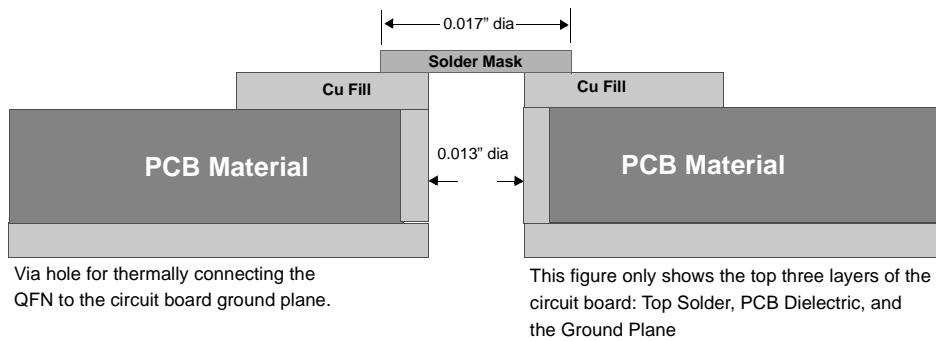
0.017" dia

Solder Mask

Cu Fill

Cu Fill

PCB Material

0.013" dia

PCB Material

Via hole for thermally connecting the QFN to the circuit board ground plane.

This figure only shows the top three layers of the circuit board: Top Solder, PCB Dielectric, and the Ground Plane